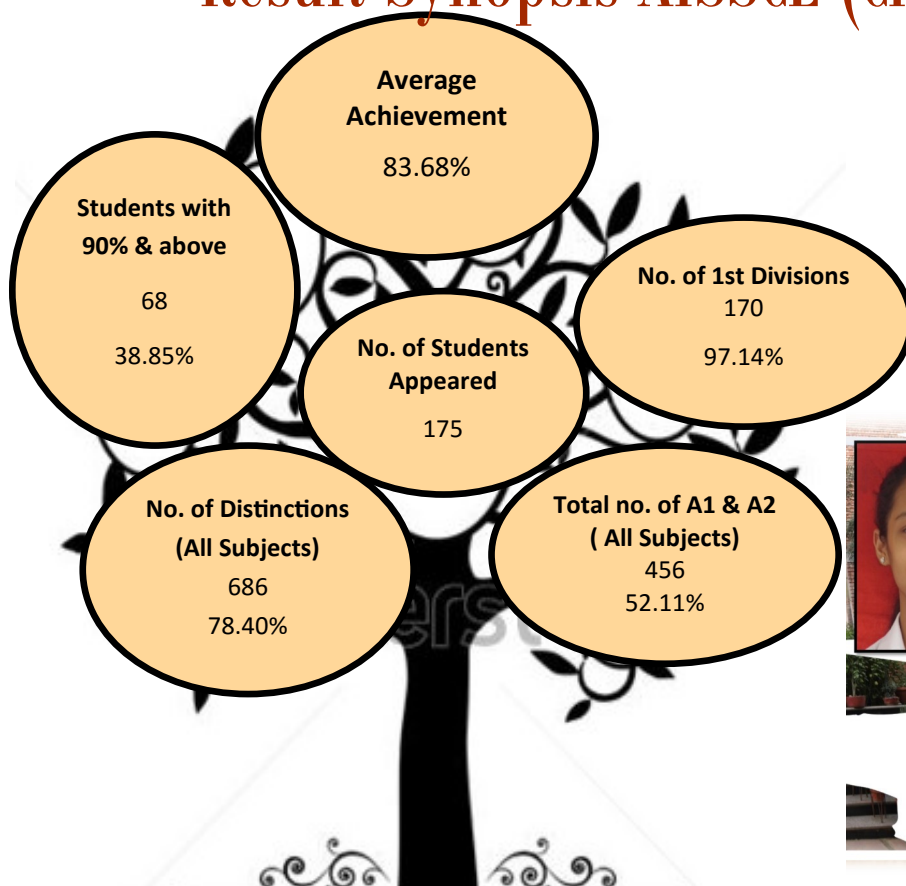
Result Synopsis AISSCE (d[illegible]

Average Achievement

83.68%

Students with 90% & above

68

38.85%

No. of 1st Divisions

170

97.14%

No. of Students Appeared

175

No. of Distinctions (All Subjects)

686

78.40%

Total no. of A1 & A2 ( All Subjects)

456

52.11%